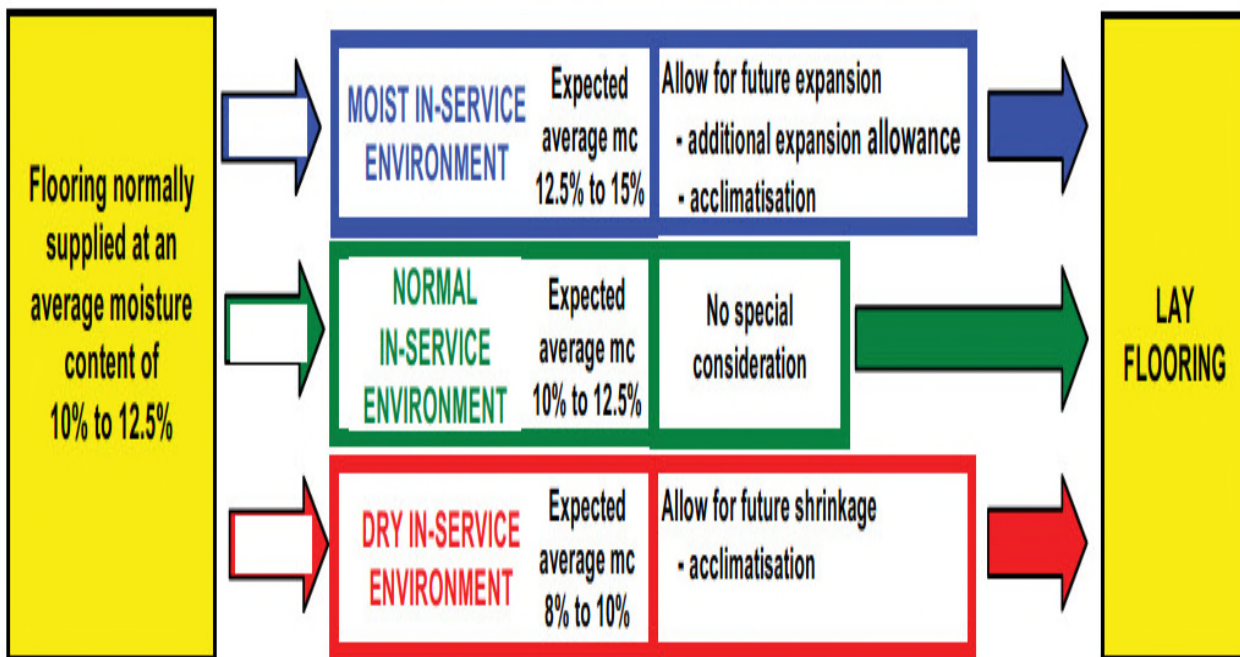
Flooring normally supplied at an average moisture content of 10% to 12.5%

MOIST IN-SERVICE ENVIRONMENT

Expected average mc 12.5% to 15%

Allow for future expansion
- additional expansion allowance
- acclimatisation

NORMAL IN-SERVICE ENVIRONMENT

Expected average mc 10% to 12.5%

No special consideration

DRY IN-SERVICE ENVIRONMENT

Expected average mc 8% to 10%

Allow for future shrinkage
- acclimatisation

LAY FLOORING